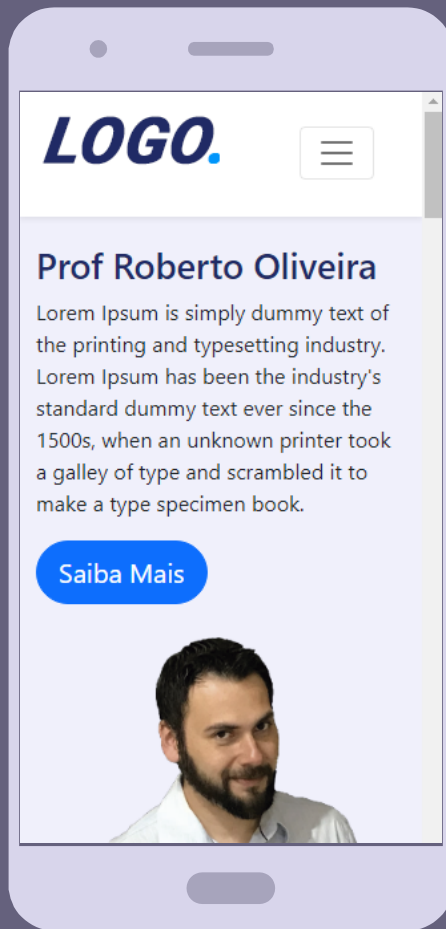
LOGO.

Prof Roberto Oliveira

Lorem Ipsum is simply dummy text of the printing and typesetting industry. Lorem Ipsum has been the industry's standard dummy text ever since the 1500s, when an unknown printer took a galley of type and scrambled it to make a type specimen book.

Saiba Mais